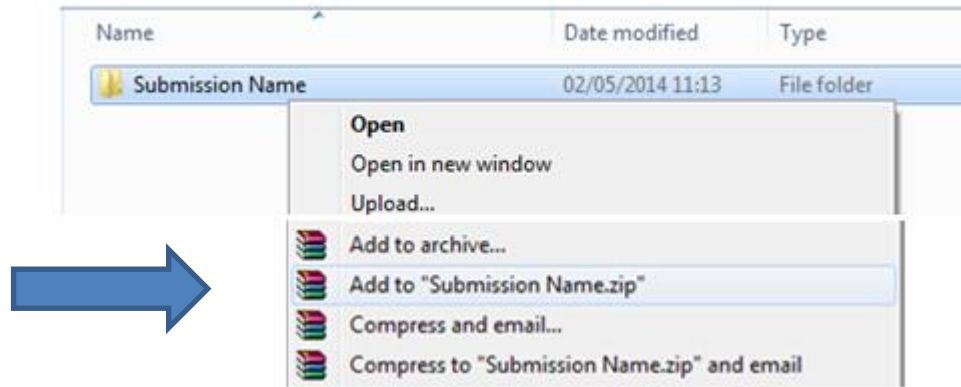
| Name | Date modified | Type |
|---|---|---|
| Submission Name | 02/05/2014 11:13 | File folder |

Open
Open in new window
Upload...
Add to archive...
Add to "Submission Name.zip"
Compress and email...
Compress to "Submission Name.zip" and email